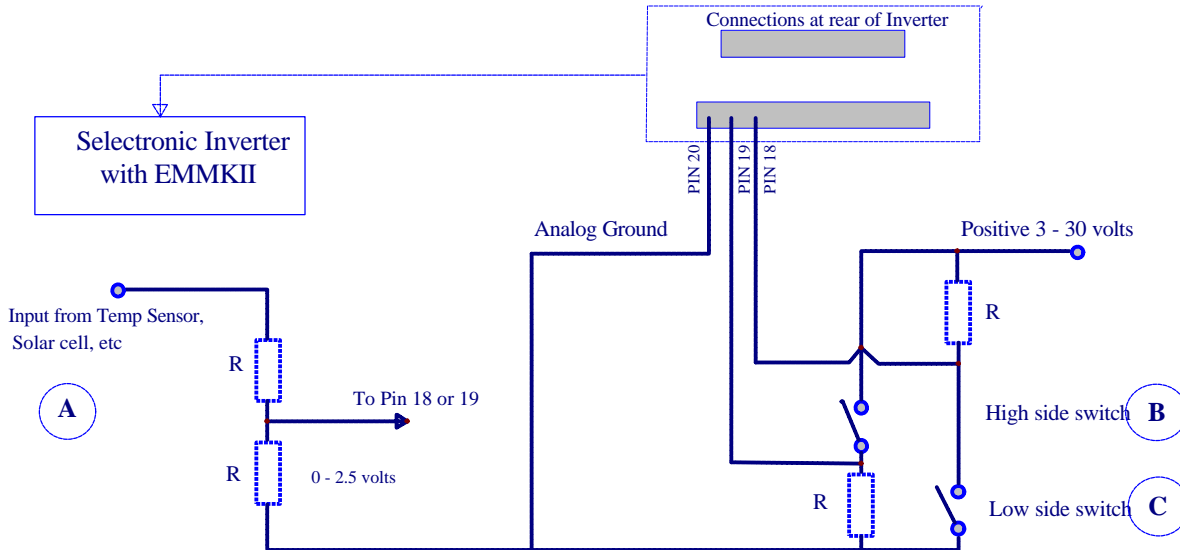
Connections at rear of Inverter

Selectronic Inverter with EMMKII

PIN 20

PIN 19

PIN 18

Analog Ground

Positive 3 - 30 volts

Input from Temp Sensor, Solar cell, etc

R

A

To Pin 18 or 19

R

0 - 2.5 volts

R

High side switch

B

R

Low side switch

C